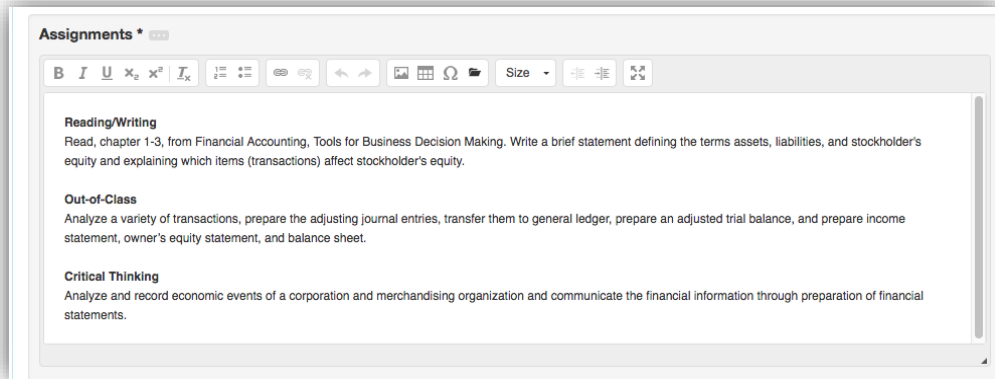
Assignments *

B I U x₂ x² Tx

Size

Reading/Writing
Read, chapter 1-3, from Financial Accounting, Tools for Business Decision Making. Write a brief statement defining the terms assets, liabilities, and stockholder's equity and explaining which items (transactions) affect stockholder's equity.

Out-of-Class
Analyze a variety of transactions, prepare the adjusting journal entries, transfer them to general ledger, prepare an adjusted trial balance, and prepare income statement, owner's equity statement, and balance sheet.

Critical Thinking
Analyze and record economic events of a corporation and merchandising organization and communicate the financial information through preparation of financial statements.